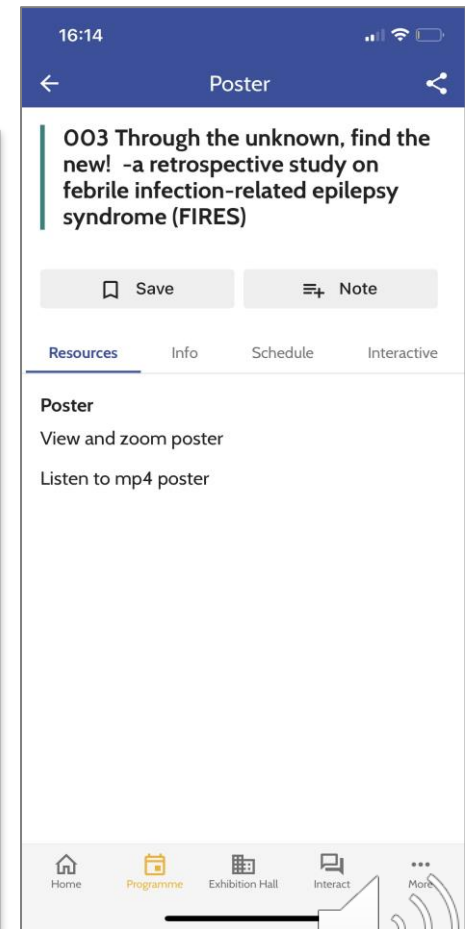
16:14

Poster

003 Through the unknown, find the new! -a retrospective study on febrile infection-related epilepsy syndrome (FIRES)

Save

Note

Resources

Info

Schedule

Interactive

Poster

View and zoom poster

Listen to mp4 poster

Home

Programme

Exhibition Hall

Interact

More